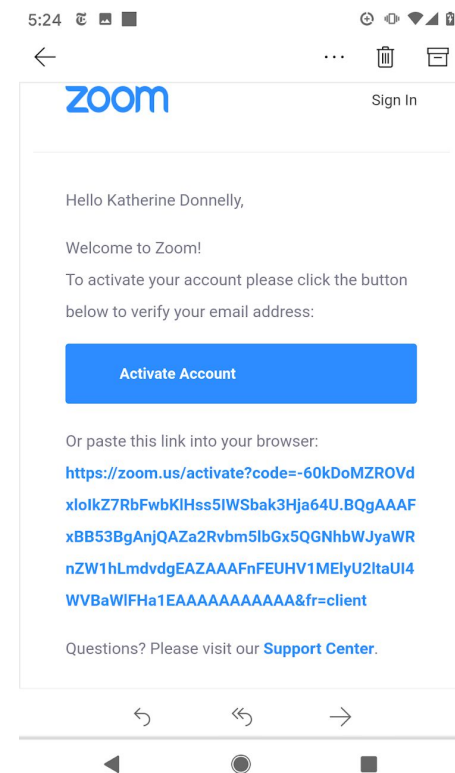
5:24

zoom

Sign In

Hello Katherine Donnelly,

Welcome to Zoom!
To activate your account please click the button below to verify your email address:

Activate Account

Or paste this link into your browser:
https://zoom.us/activate?code=-60kDoMZROVdxloIkZ7RbFwbKlHss5IWSbak3Hja64U.BQgAAAFxBB53BgAnjQAZa2Rvbm5lbGx5QGNhbWJyaWRnZW1hLmdvdgEAZAAAFnFEUHV1MElyU2ltaUI4WVBaWlFHa1EAAAAAAAAAAA&fr=client

Questions? Please visit our Support Center.